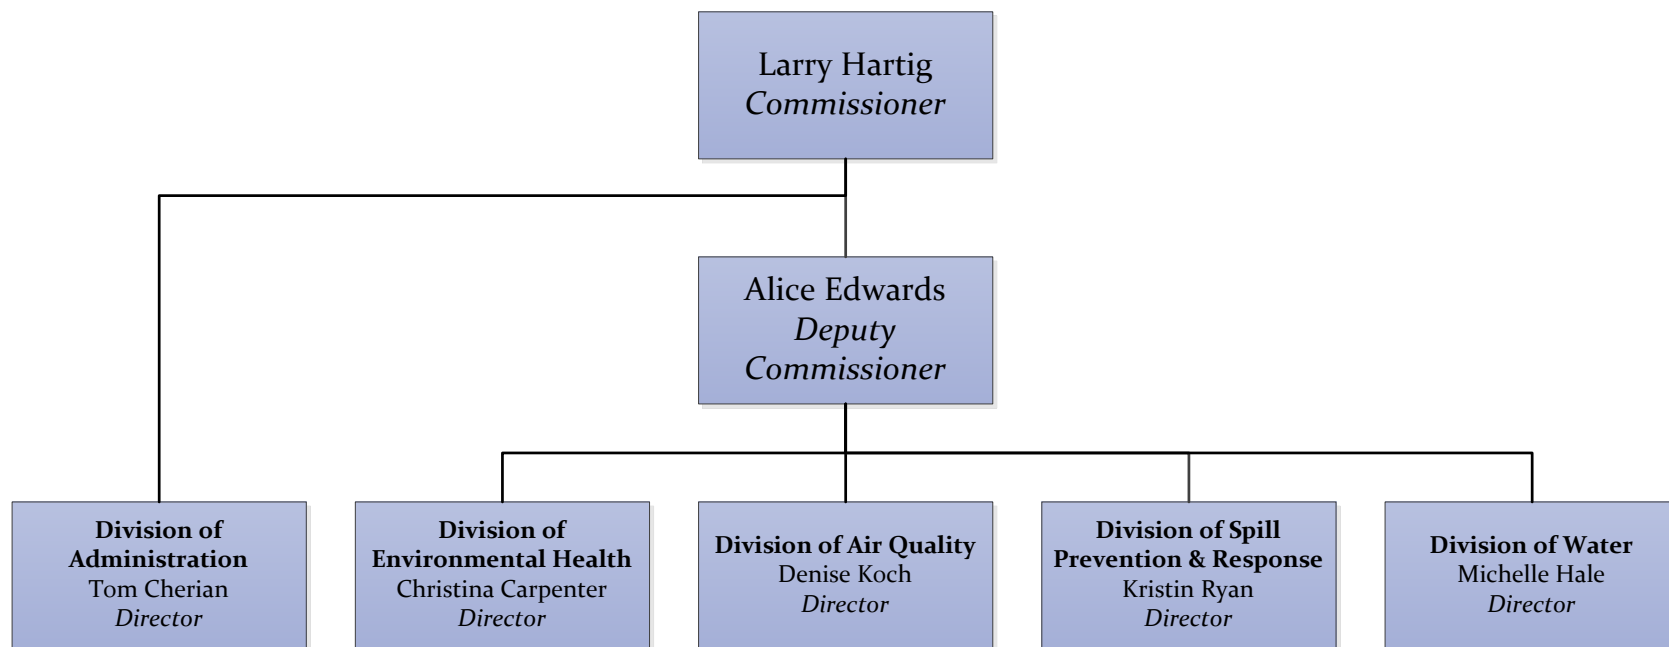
Larry Hartig
*Commissioner*

Alice Edwards
*Deputy Commissioner*

**Division of Administration**
Tom Cherian
*Director*

**Division of Environmental Health**
Christina Carpenter
*Director*

**Division of Air Quality**
Denise Koch
*Director*

**Division of Spill Prevention & Response**
Kristin Ryan
*Director*

**Division of Water**
Michelle Hale
*Director*